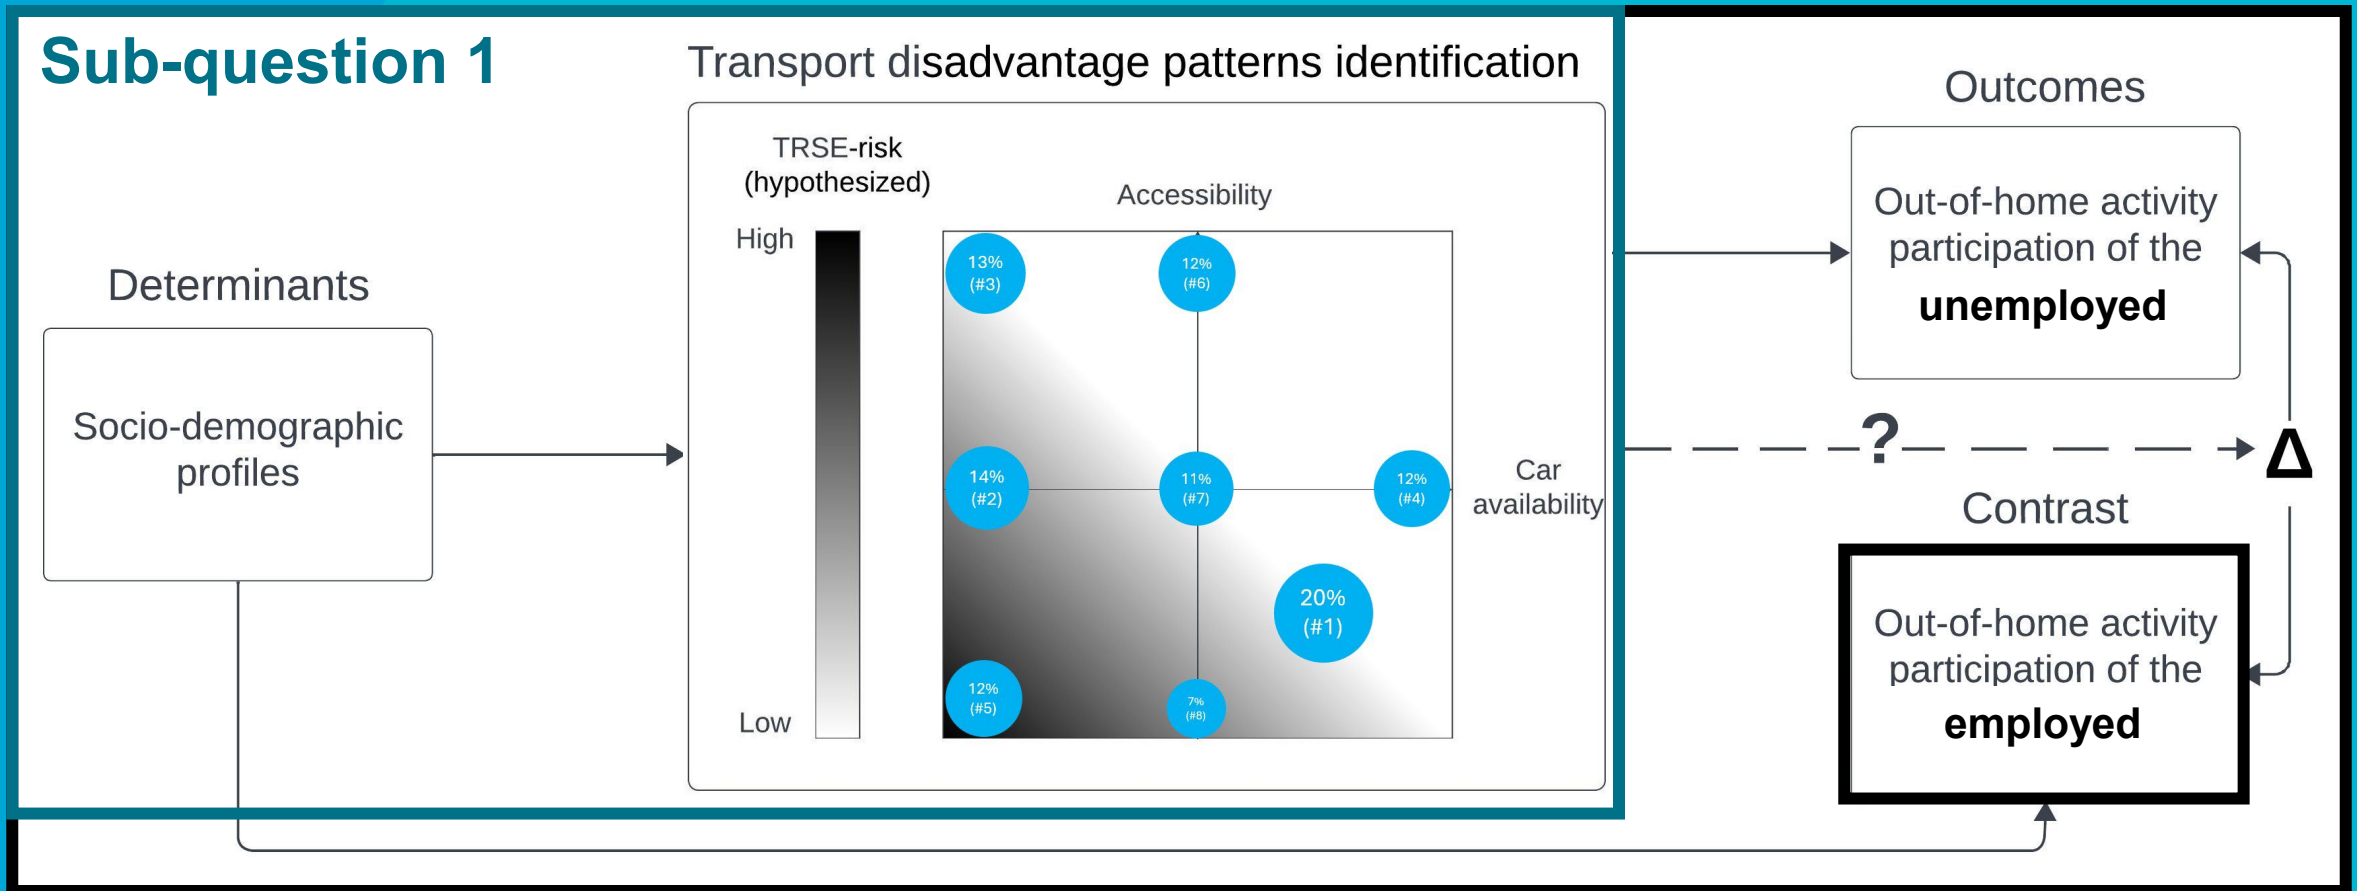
Sub-question 1

Transport disadvantage patterns identification

Determinants

Socio-demographic profiles

TRSE-risk (hypothesized)

High

Low

Accessibility

13% (#3)

12% (#6)

14% (#2)

11% (#7)

12% (#4)

20% (#1)

12% (#5)

7% (#8)

Car availability

Outcomes

Out-of-home activity participation of the **unemployed**

?

Δ

Contrast

Out-of-home activity participation of the **employed**